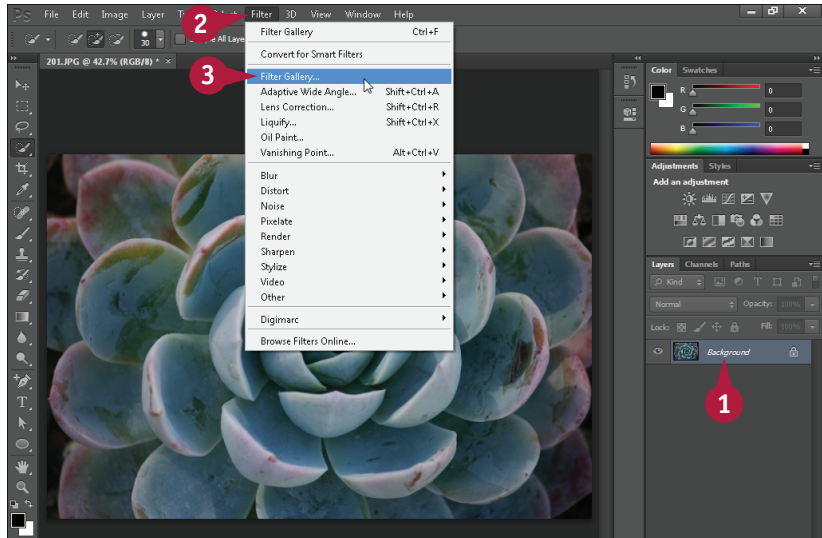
Ps File Edit Image Layer T 2 Filter 3D View Window Help

30 All Layers

201.JPG @ 42.7% (RGB/8) *

Filter Gallery Ctrl+F

Convert for Smart Filters

3 Filter Gallery...

Adaptive Wide Angle... Shift+Ctrl+A

Lens Correction... Shift+Ctrl+R

Liquify... Shift+Ctrl+X

Oil Paint...

Vanishing Point... Alt+Ctrl+V

Blur

Distort

Noise

Pixelate

Render

Sharpen

Stylize

Video

Other

Digimarc

Browse Filters Online...

Color Swatches

R 0

G 0

B 0

Adjustments Styles

Add an adjustment

Layers Channels Paths

Kind

Normal Opacity: 100%

Lock: Fill: 100%

Background

1